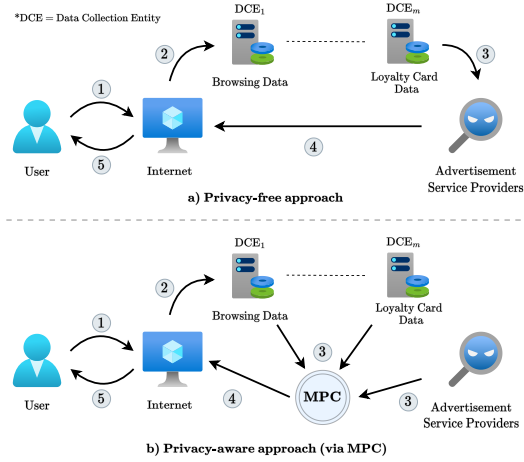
*DCE = Data Collection Entity

$DCE_1$

$DCE_m$

2

Browsing Data

Loyalty Card Data

3

1

User

5

Internet

4

Advertisement Service Providers

a) Privacy-free approach

$DCE_1$

$DCE_m$

2

Browsing Data

Loyalty Card Data

1

3

User

5

Internet

4

MPC

3

Advertisement Service Providers

b) Privacy-aware approach (via MPC)